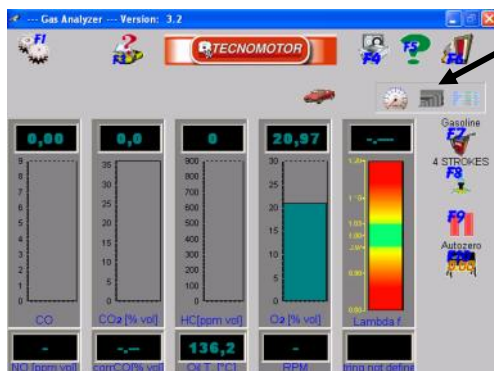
--- Gas Analyzer --- Version: 3.2

F1
F2
TECNOMOTOR
F4
F5
F6

Gasoline
F7
4 STROKES
F8
F9
Autozero
F10

0,00
9
8
7
6
5
4
3
2
1
0
CO

0,0
35
30
25
20
15
10
5
0
$CO_2$ [% vol]

0
900
800
700
600
500
400
300
200
100
0
HC[ppm vol]

20,97
30
25
20
15
10
5
0
$O_2$ [% vol]

-,---
1.20
1.10
1.05
1.00
0.95
0.90
0.80
Lambda f

-
NO [ppm vol]

-,--
corrCO[% vol]

136,2
Oil T. [°C]

-
RPM

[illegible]ting not define